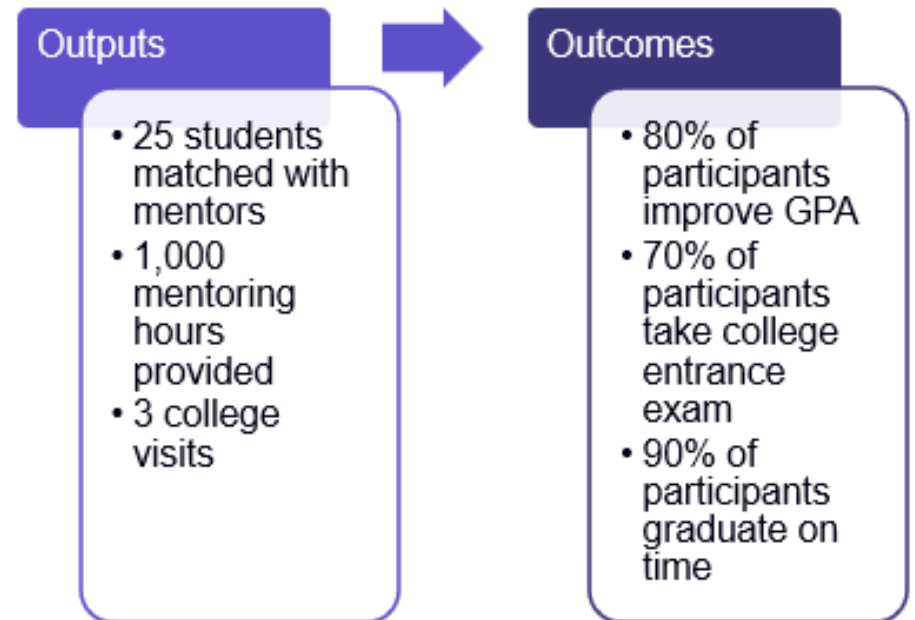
Outputs

• 25 students matched with mentors
• 1,000 mentoring hours provided
• 3 college visits

Outcomes

• 80% of participants improve GPA
• 70% of participants take college entrance exam
• 90% of participants graduate on time